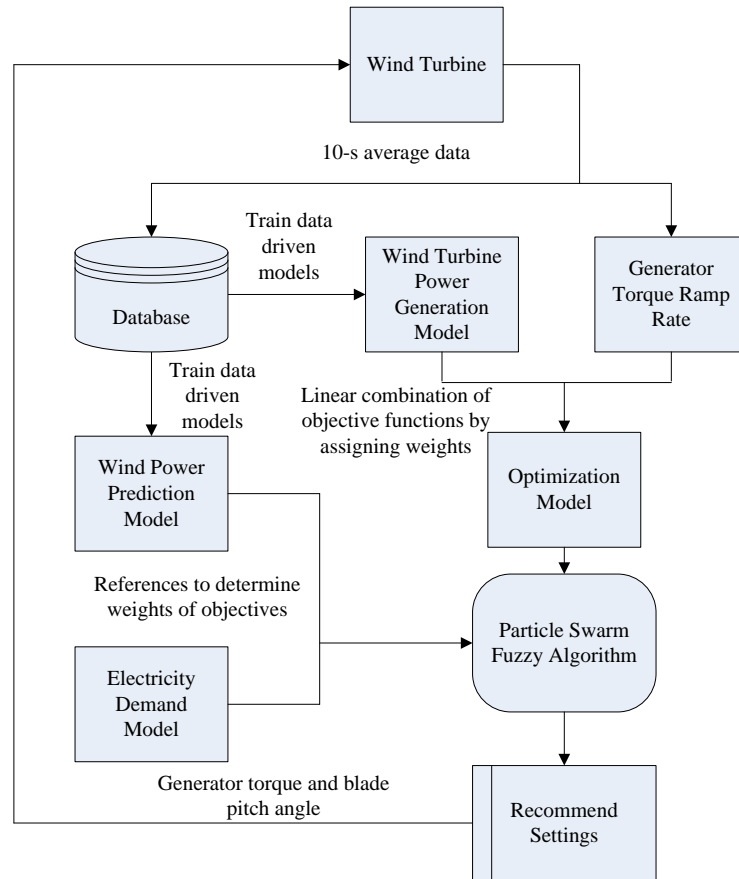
Wind Turbine

10-s average data

Database

Train data driven models

Wind Turbine Power Generation Model

Generator Torque Ramp Rate

Train data driven models

Linear combination of objective functions by assigning weights

Wind Power Prediction Model

Optimization Model

References to determine weights of objectives

Particle Swarm Fuzzy Algorithm

Electricity Demand Model

Generator torque and blade pitch angle

Recommend Settings